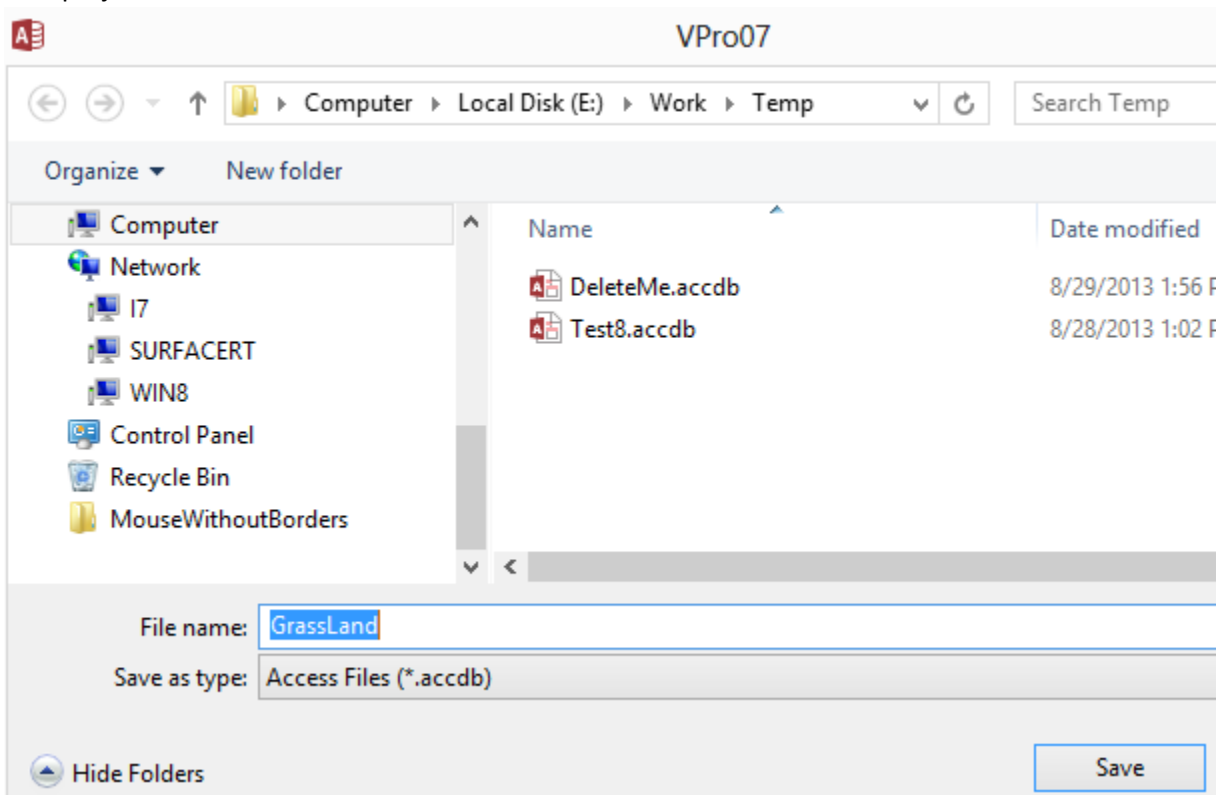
VPro07

Computer ▸ Local Disk (E:) ▸ Work ▸ Temp

Search Temp

Organize ▾ New folder

Computer
Network
I7
SURFACERT
WIN8
Control Panel
Recycle Bin
MouseWithoutBorders

| Name | Date modified |
|---|---|
| DeleteMe.accdb | 8/29/2013 1:56 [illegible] |
| Test8.accdb | 8/28/2013 1:02 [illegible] |

File name: GrassLand

Save as type: Access Files (*.accdb)

Hide Folders

Save